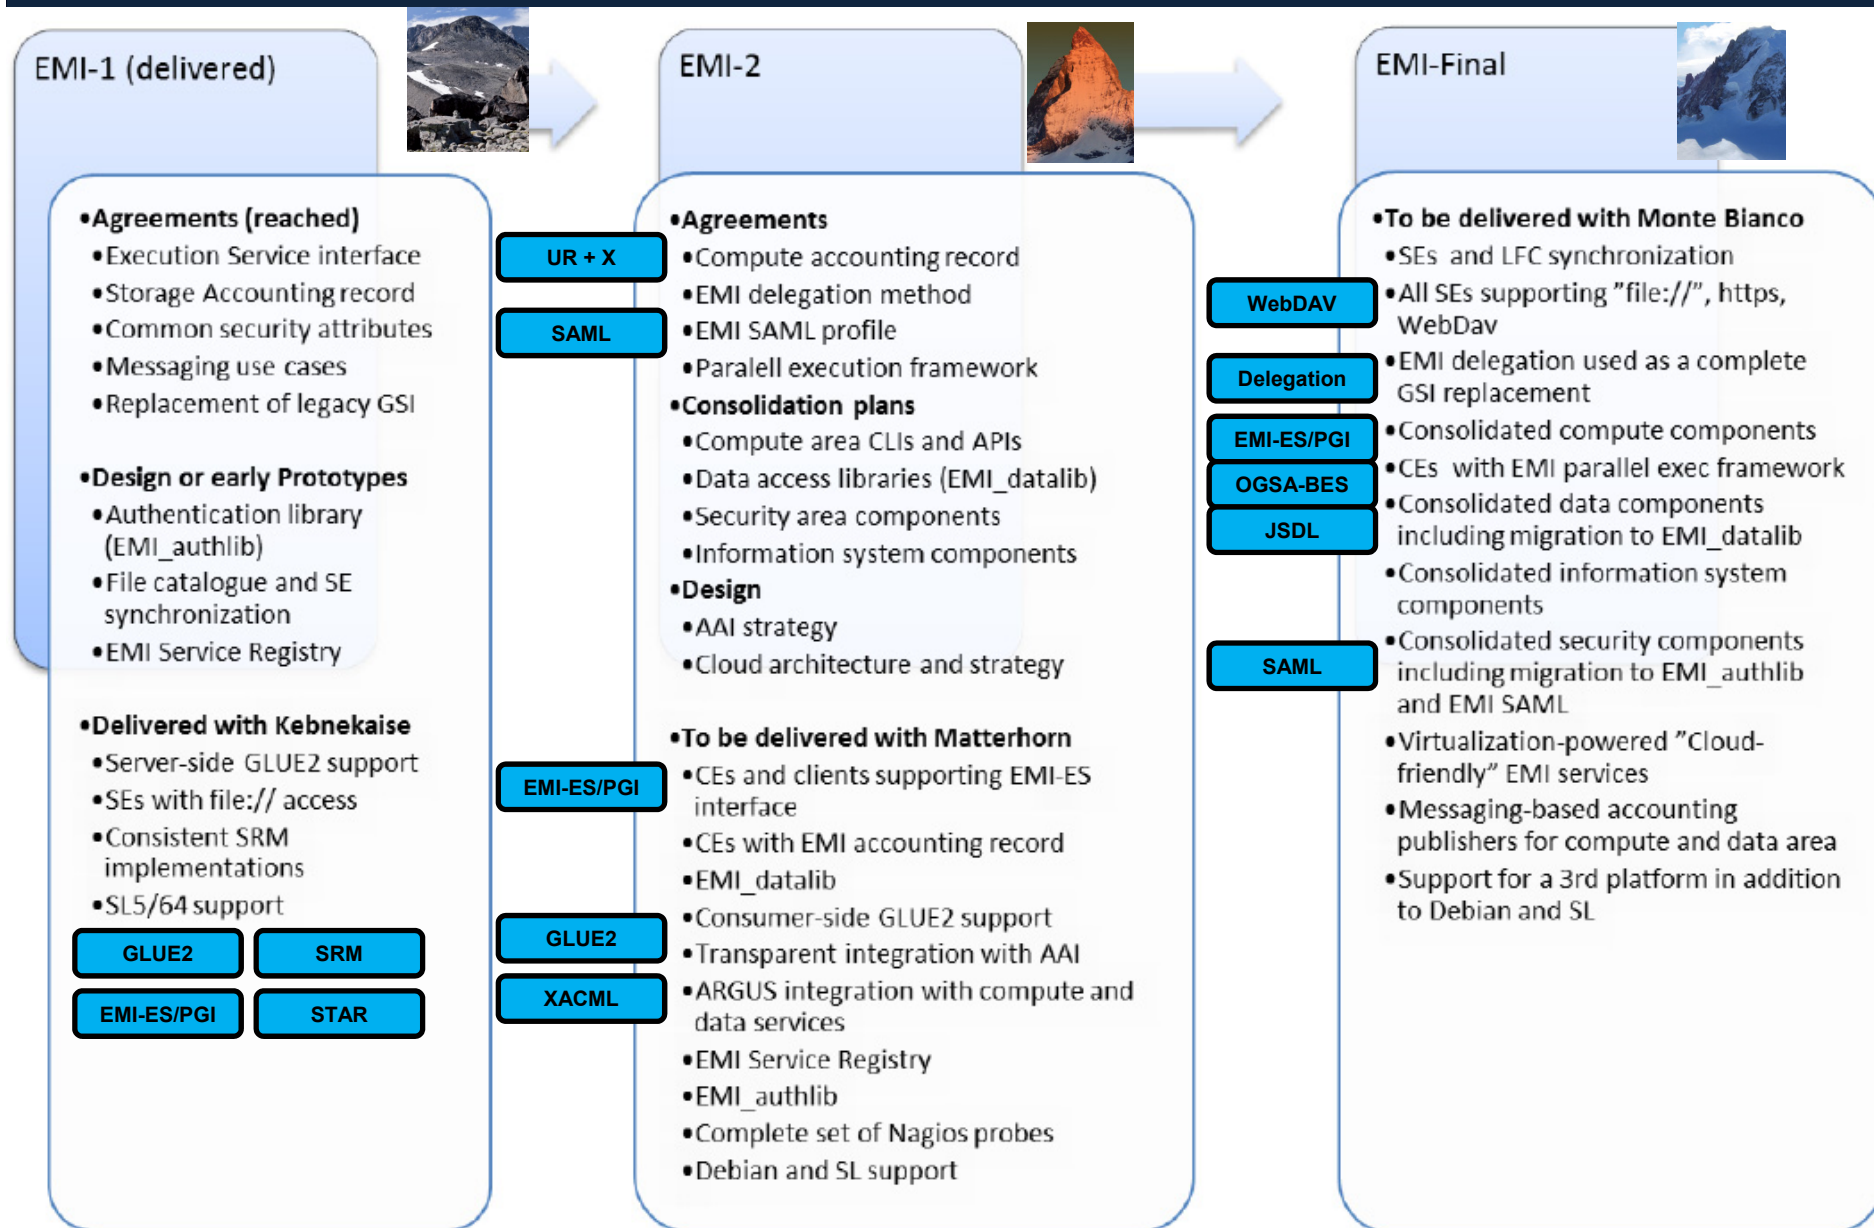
EMI-1 (delivered)

•Agreements (reached)
•Execution Service interface
•Storage Accounting record
•Common security attributes
•Messaging use cases
•Replacement of legacy GSI

•Design or early Prototypes
•Authentication library (EMI_authlib)
•File catalogue and SE synchronization
•EMI Service Registry

•Delivered with Kebnekaise
•Server-side GLUE2 support
•SEs with file:// access
•Consistent SRM implementations
•SL5/64 support

GLUE2
SRM
EMI-ES/PGI
STAR

UR + X
SAML
EMI-ES/PGI
GLUE2
XACML

EMI-2

•Agreements
•Compute accounting record
•EMI delegation method
•EMI SAML profile
•Paralell execution framework
•Consolidation plans
•Compute area CLIs and APIs
•Data access libraries (EMI_datalib)
•Security area components
•Information system components
•Design
•AAI strategy
•Cloud architecture and strategy

•To be delivered with Matterhorn
•CEs and clients supporting EMI-ES interface
•CEs with EMI accounting record
•EMI_datalib
•Consumer-side GLUE2 support
•Transparent integration with AAI
•ARGUS integration with compute and data services
•EMI Service Registry
•EMI_authlib
•Complete set of Nagios probes
•Debian and SL support

WebDAV
Delegation
EMI-ES/PGI
OGSA-BES
JSDL
SAML

EMI-Final

•To be delivered with Monte Bianco
•SEs and LFC synchronization
•All SEs supporting "file://", https, WebDav
•EMI delegation used as a complete GSI replacement
•Consolidated compute components
•CEs with EMI parallel exec framework
•Consolidated data components including migration to EMI_datalib
•Consolidated information system components
•Consolidated security components including migration to EMI_authlib and EMI SAML
•Virtualization-powered "Cloud-friendly" EMI services
•Messaging-based accounting publishers for compute and data area
•Support for a 3rd platform in addition to Debian and SL